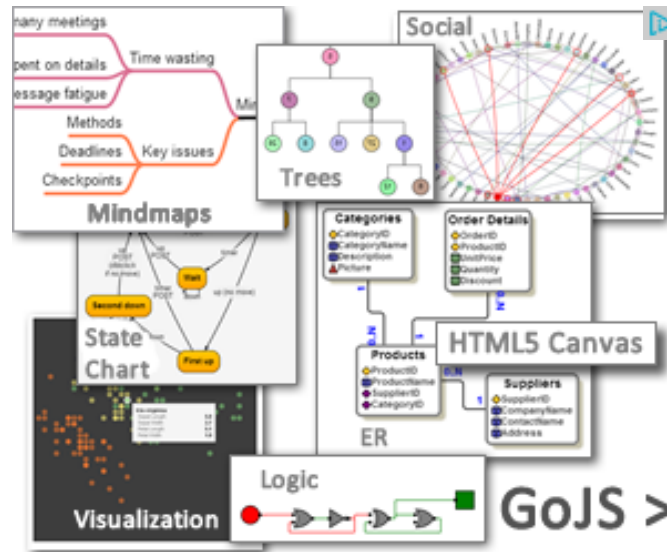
nany meetings
pent on details
essage fatigue
Time wasting
Mi
Methods
Deadlines
Checkpoints
Key issues
Mindmaps

Trees

Social

State
Chart
Second down
First up

Categories
CategoryID
CategoryName
Description
Picture

Order Details
OrderID
ProductID
UnitPrice
Quantity
Discount

Products
ProductID
ProductName
SupplierID
CategoryID

Suppliers
SupplierID
CompanyName
ContactName
Address

HTML5 Canvas

ER

Visualization

Logic

GoJS >